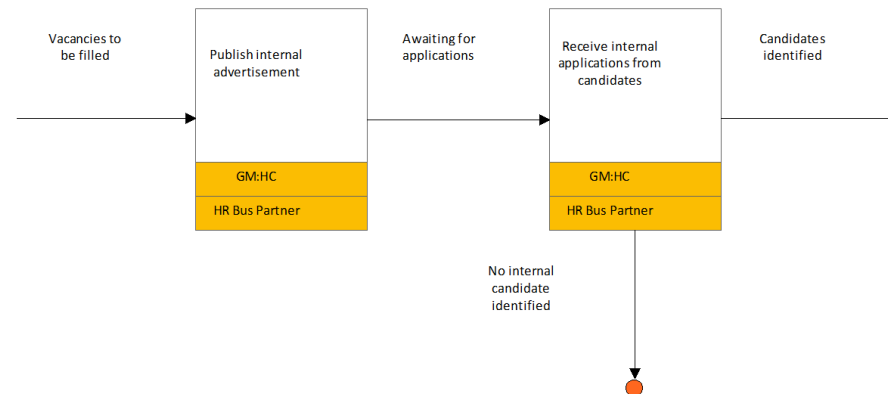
Vacancies to be filled

Publish internal advertisement

GM:HC

HR Bus Partner

Awaiting for applications

Receive internal applications from candidates

GM:HC

HR Bus Partner

Candidates identified

No internal candidate identified